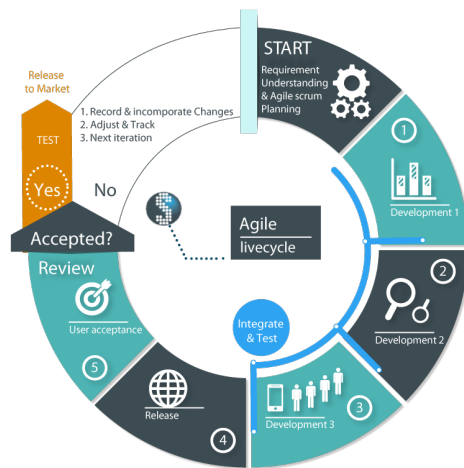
START
Requirement Understanding & Agile scrum Planning

1
Development 1

2
Development 2

Integrate & Test

3
Development 3

4
Release

5
User acceptance

Review

Accepted?

No

Yes

TEST

Release to Market

1. Record & incorporate Changes
2. Adjust & Track
3. Next iteration

Agile
livecycle